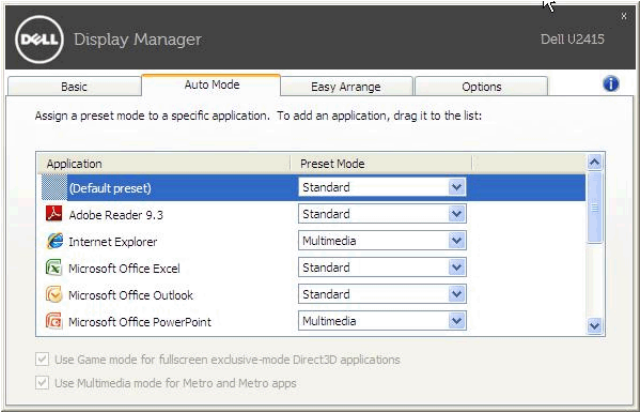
DELL Display Manager

Dell U2415

x

Basic

Auto Mode

Easy Arrange

Options

Assign a preset mode to a specific application. To add an application, drag it to the list:

| Application | Preset Mode |
|---|---|
| (Default preset) | Standard |
| Adobe Reader 9.3 | Standard |
| Internet Explorer | Multimedia |
| Microsoft Office Excel | Standard |
| Microsoft Office Outlook | Standard |
| Microsoft Office PowerPoint | Multimedia |

Use Game mode for fullscreen exclusive-mode Direct3D applications

Use Multimedia mode for Metro and Metro apps